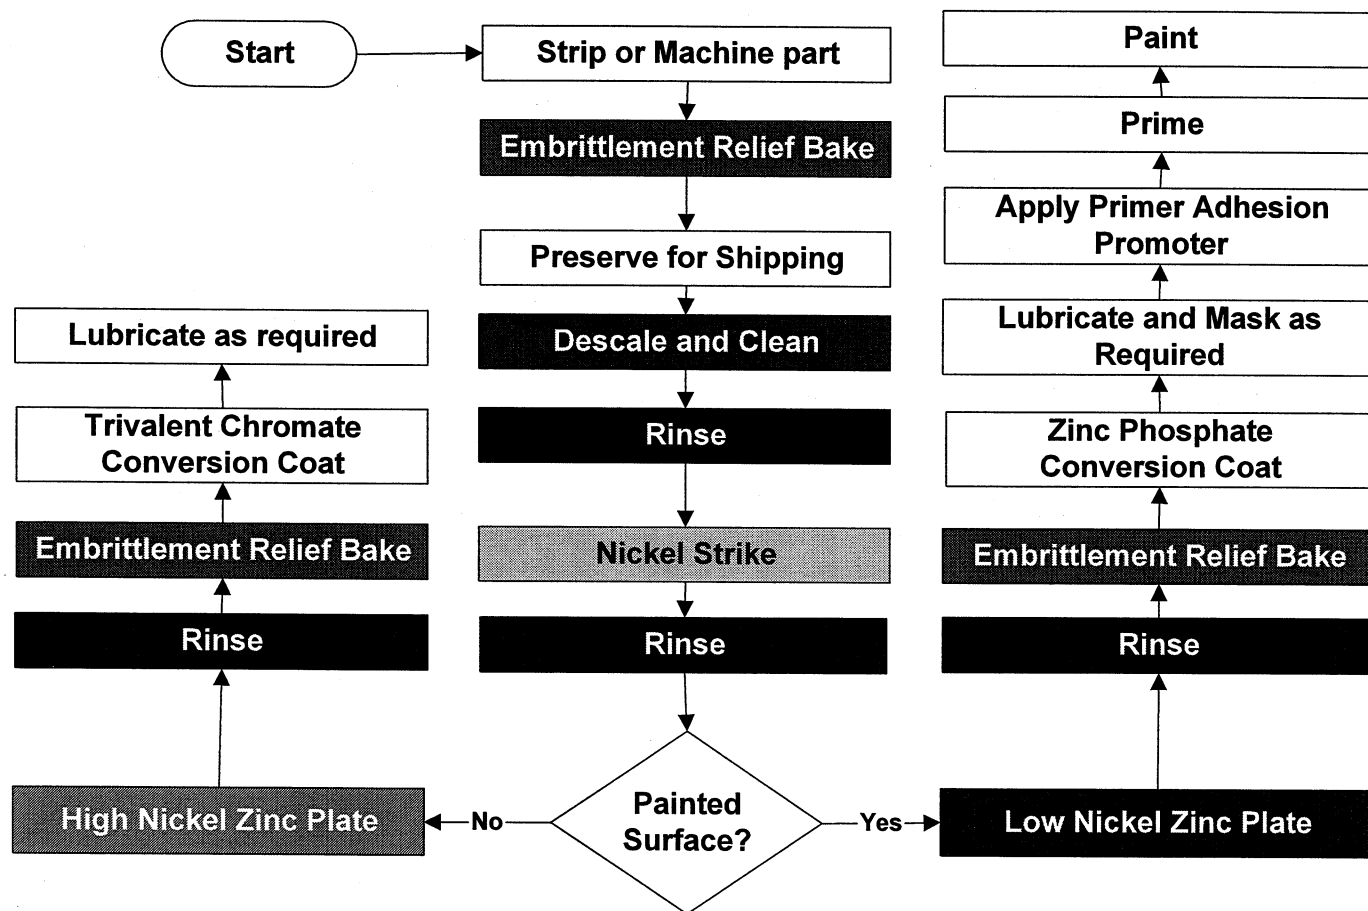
Start

Strip or Machine part

Embrittlement Relief Bake

Preserve for Shipping

Descale and Clean

Rinse

Nickel Strike

Rinse

Painted Surface?

No

Yes

High Nickel Zinc Plate

Rinse

Embrittlement Relief Bake

Trivalent Chromate Conversion Coat

Lubricate as required

Low Nickel Zinc Plate

Rinse

Embrittlement Relief Bake

Zinc Phosphate Conversion Coat

Lubricate and Mask as Required

Apply Primer Adhesion Promoter

Prime

Paint